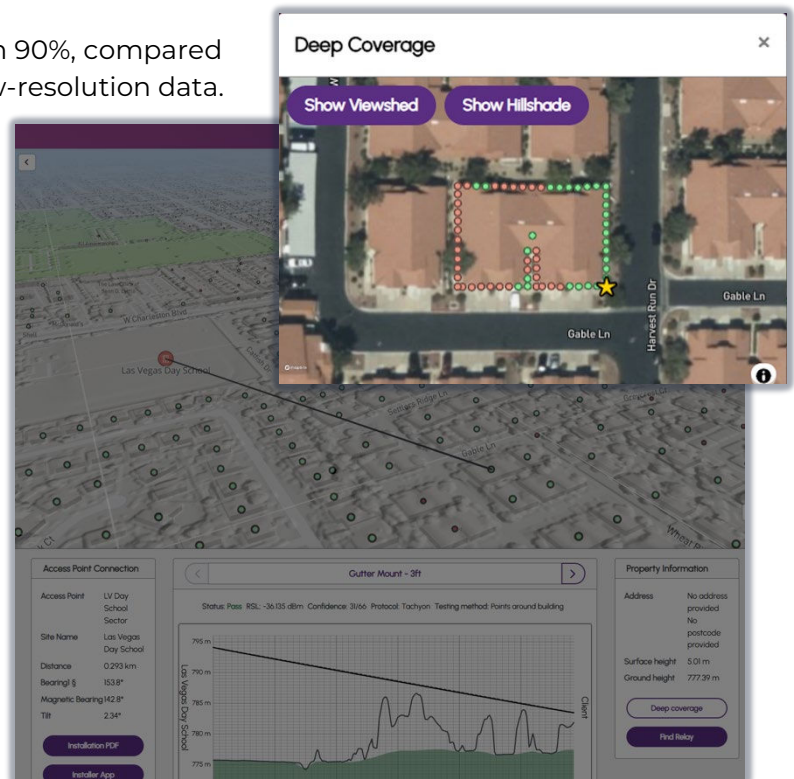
n 90%, compared
v-resolution data.

Deep Coverage
×
Show Viewshed
Show Hillshade
Gable Ln
Gable Ln
Harvest Run Dr

W Charleston Blvd
Las Vegas Day School
Gable Ln

Access Point Connection
Access Point LV Day School Sector
Site Name Las Vegas Day School
Distance 0.293 km
Bearing 153.8°
Magnetic Bearing 142.8°
Tilt 2.34°
Installation PDF
Installer App

Gutter Mount - 3ft
Status: Pass RSL: -36.135 dBm Confidence: 31/66 Protocol: Tachyon Testing method: Points around building
795 m
790 m
785 m
780 m
775 m
Las Vegas Day School
Client

Property Information
Address No address provided No postcode provided
Surface height 5.01 m
Ground height 777.39 m
Deep coverage
Find Relay